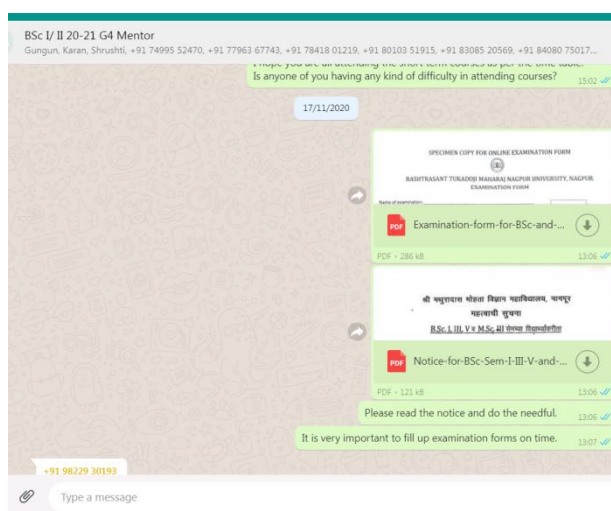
BSc I/ II 20-21 G4 Mentor
Gungun, Karan, Shrushti, +91 74995 52470, +91 77963 67743, +91 78418 01219, +91 80103 51915, +91 83085 20569, +91 84080 75017...

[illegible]
Is anyone of you having any kind of difficulty in attending courses? 15:02

17/11/2020

SPECIMEN COPY FOR ONLINE EXAMINATION FORM
RASHTRASANT TUKADOJI MAHARAJ NAGPUR UNIVERSITY, NAGPUR
EXAMINATION FORM
Name of examination:

PDF Examination-form-for-BSc-and-...
PDF • 286 kB 13:06

श्री मथुरादास मोहता विज्ञान महाविद्यालय, नागपूर
महत्वाची सूचना
B.Sc. I, III, V व M.Sc. III च्या विद्यार्थ्यांकरिता

PDF Notice-for-BSc-Sem-I-III-V-and-...
PDF • 121 kB 13:06

Please read the notice and do the needful. 13:06

It is very important to fill up examination forms on time. 13:07

+91 98229 30193

Type a message